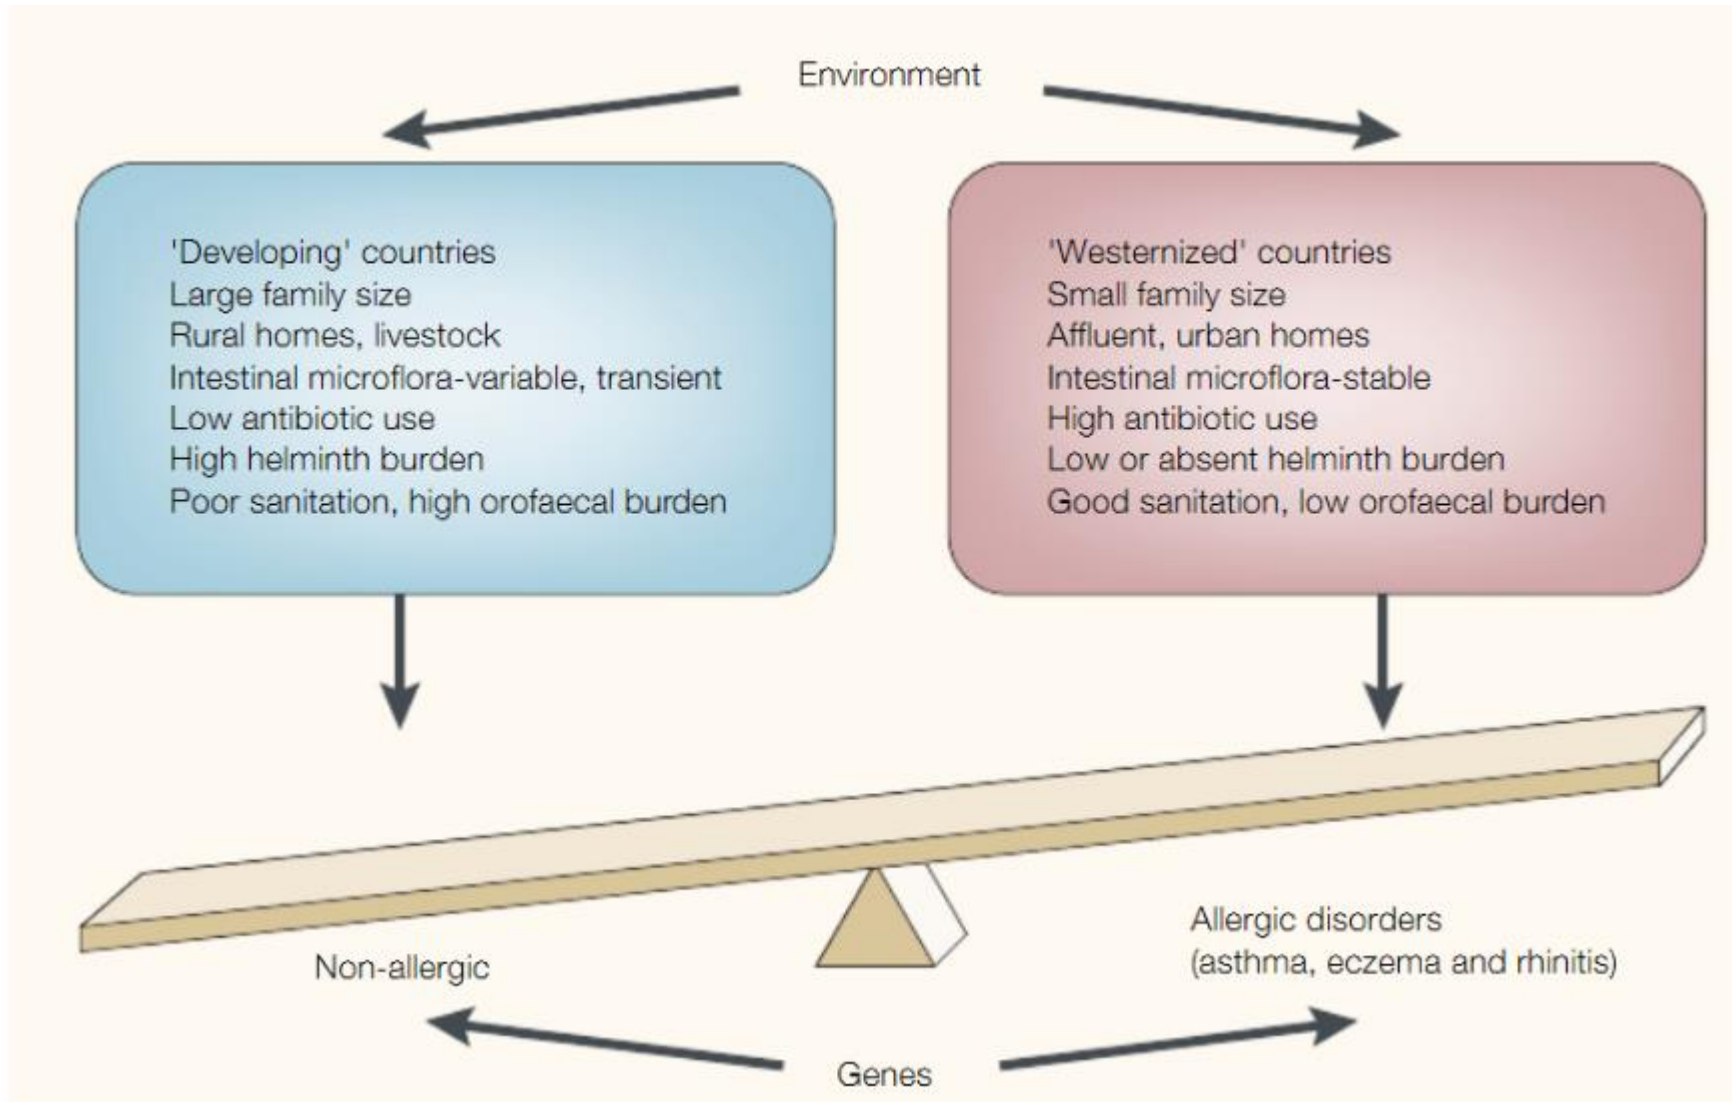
Environment

'Developing' countries
Large family size
Rural homes, livestock
Intestinal microflora-variable, transient
Low antibiotic use
High helminth burden
Poor sanitation, high orofaecal burden

'Westernized' countries
Small family size
Affluent, urban homes
Intestinal microflora-stable
High antibiotic use
Low or absent helminth burden
Good sanitation, low orofaecal burden

Non-allergic

Allergic disorders
(asthma, eczema and rhinitis)

Genes